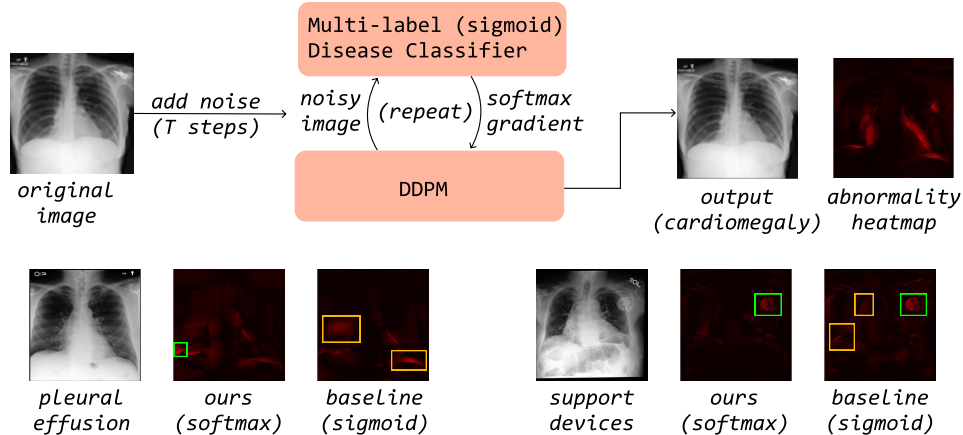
Multi-label (sigmoid) Disease Classifier

original image

add noise (T steps)

noisy image

(repeat)

softmax gradient

DDPM

output (cardiomegaly)

abnormality heatmap

pleural effusion

ours (softmax)

baseline (sigmoid)

support devices

ours (softmax)

baseline (sigmoid)